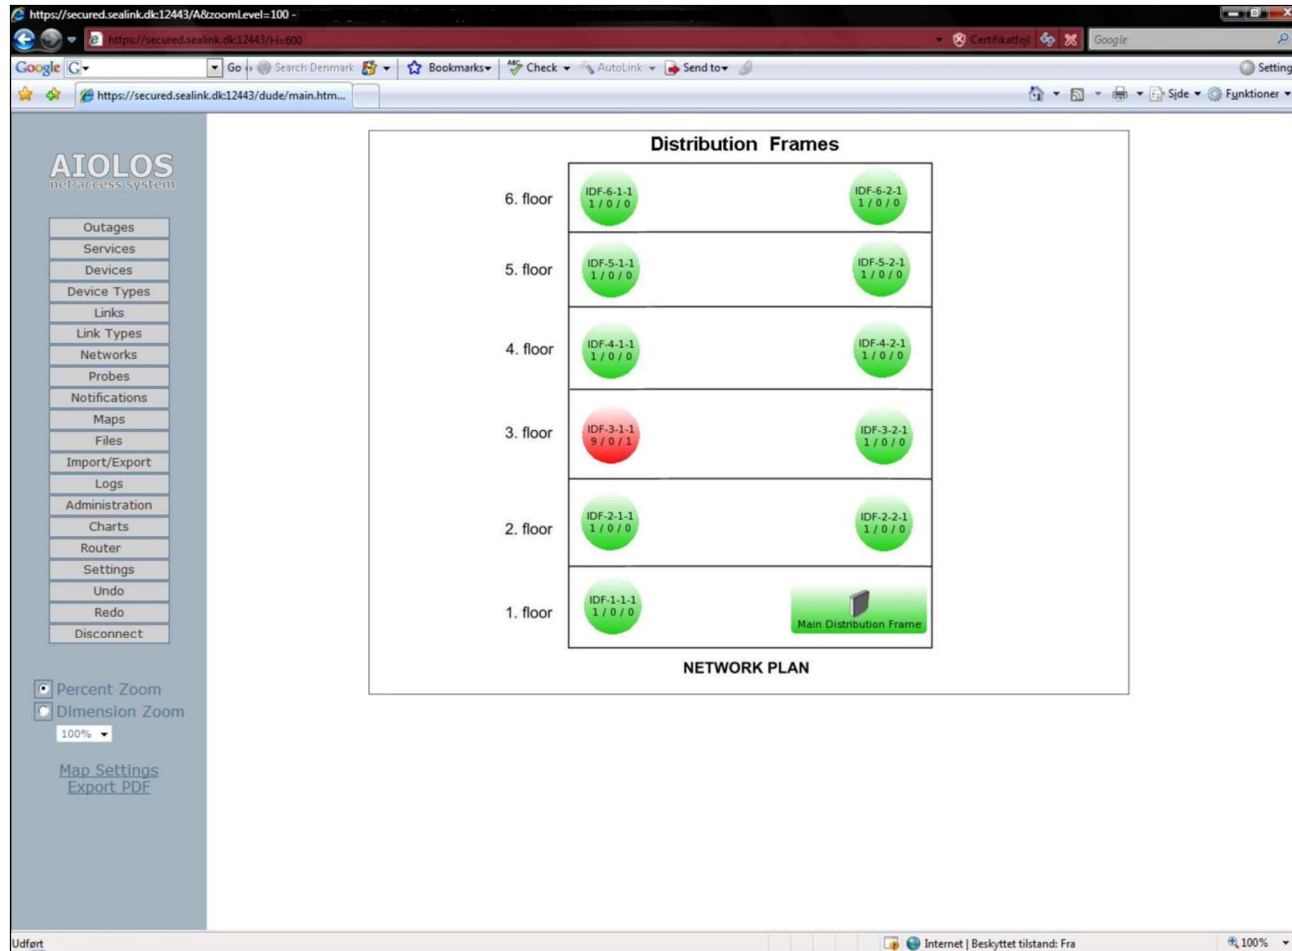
https://secured.sealink.dk:12443/A&zoomLevel=100 -

https://secured.sealink.dk:12443/H=600

Certifikatfejl

Google

Google G Go Search Denmark Bookmarks Check AutoLink Send to Settings

https://secured.sealink.dk:12443/dude/main.htm...

Side Funktioner

AIOLOS
net access system

Outages
Services
Devices
Device Types
Links
Link Types
Networks
Probes
Notifications
Maps
Files
Import/Export
Logs
Administration
Charts
Router
Settings
Undo
Redo
Disconnect

Percent Zoom
Dimension Zoom
100%

Map Settings
Export PDF

Distribution Frames

6. floor
IDF-6-1-1
1 / 0 / 0
IDF-6-2-1
1 / 0 / 0

5. floor
IDF-5-1-1
1 / 0 / 0
IDF-5-2-1
1 / 0 / 0

4. floor
IDF-4-1-1
1 / 0 / 0
IDF-4-2-1
1 / 0 / 0

3. floor
IDF-3-1-1
9 / 0 / 1
IDF-3-2-1
1 / 0 / 0

2. floor
IDF-2-1-1
1 / 0 / 0
IDF-2-2-1
1 / 0 / 0

1. floor
IDF-1-1-1
1 / 0 / 0
Main Distribution Frame

NETWORK PLAN

Udført

Internet | Beskyttet tilstand: Fra

100%